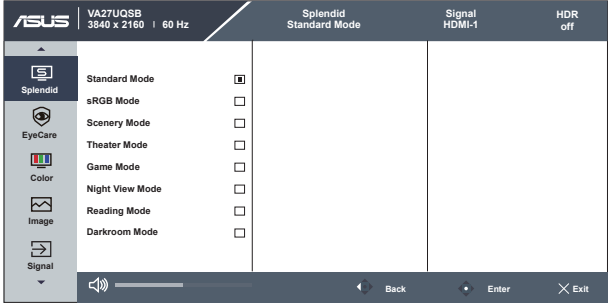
ASUS VA27UQSB
3840 x 2160 | 60 Hz

Splendid
Standard Mode

Signal
HDMI-1

HDR
off

Splendid
EyeCare
Color
Image
Signal

Standard Mode
sRGB Mode
Scenery Mode
Theater Mode
Game Mode
Night View Mode
Reading Mode
Darkroom Mode

Back
Enter
Exit